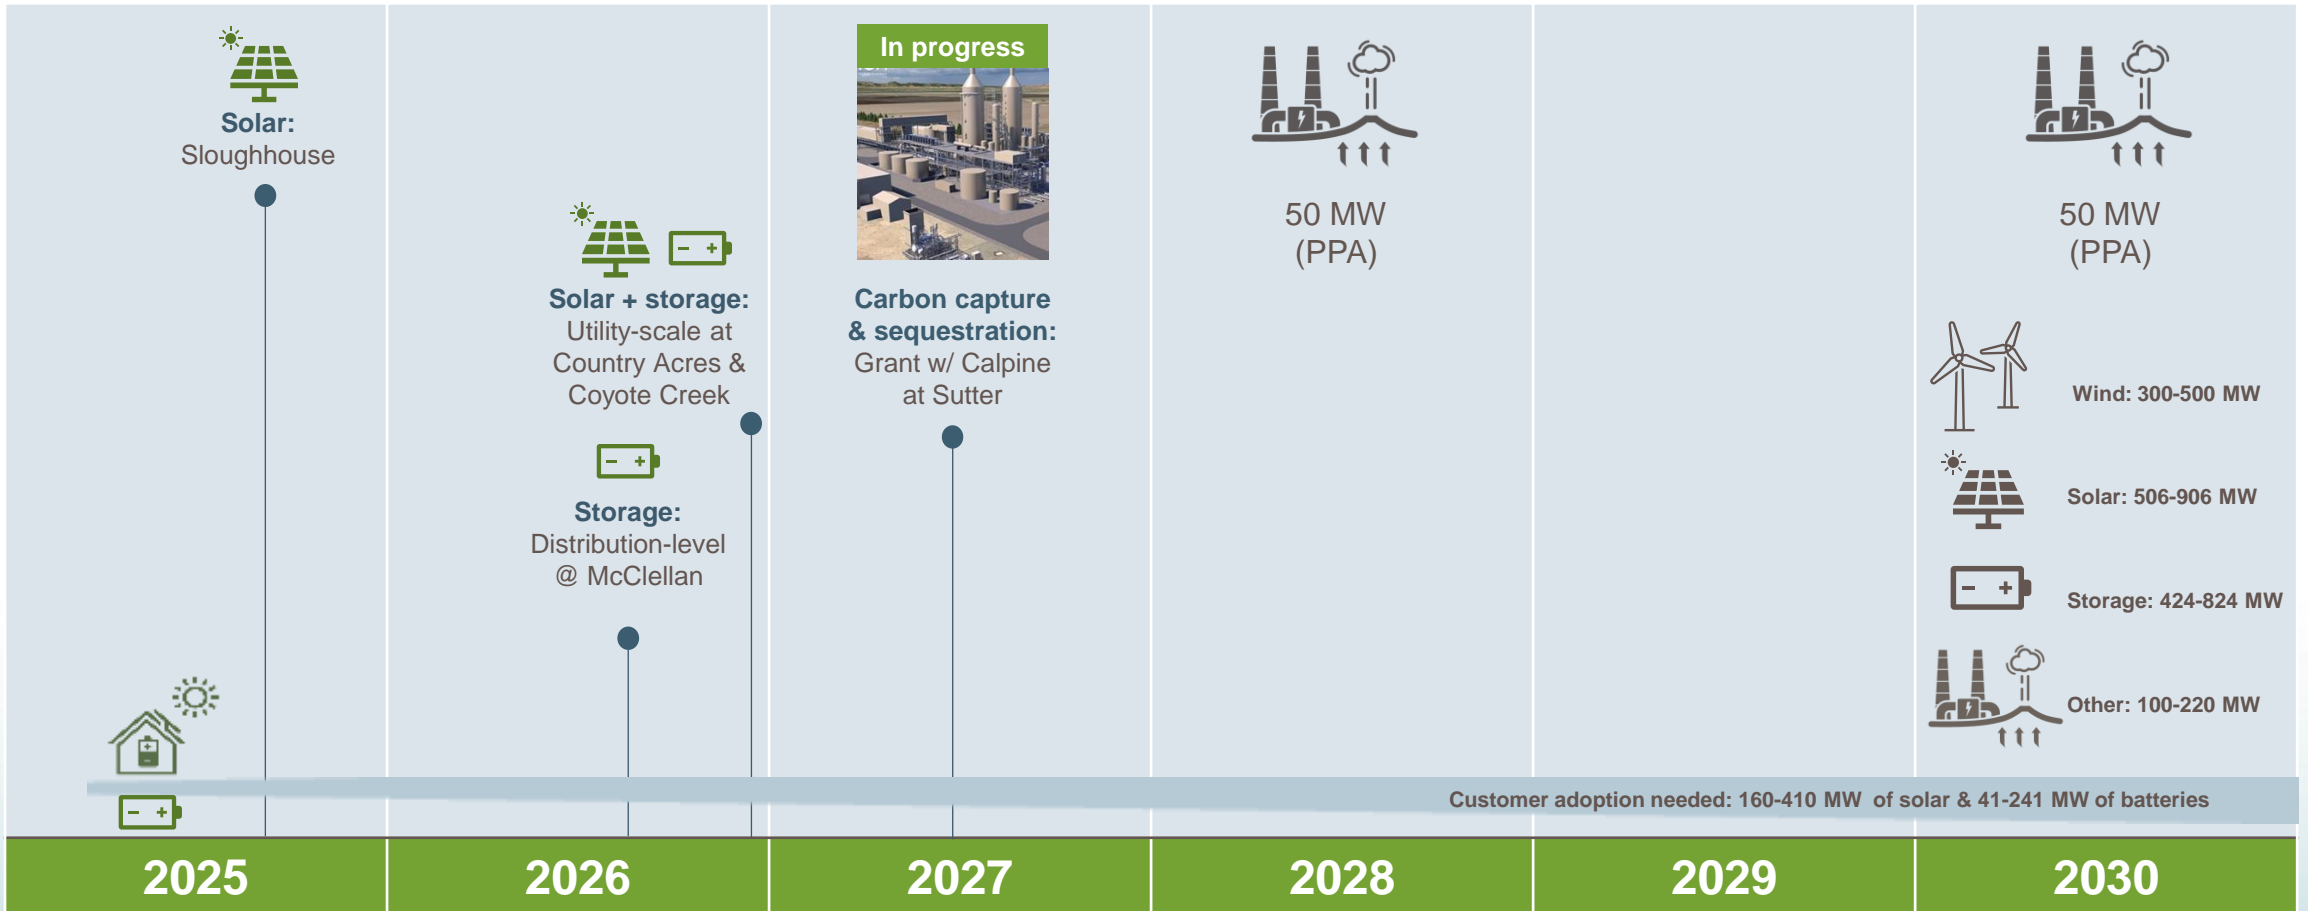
Solar:
Sloughhouse

Solar + storage:
Utility-scale at Country Acres & Coyote Creek

Storage:
Distribution-level @ McClellan

In progress

Carbon capture & sequestration:
Grant w/ Calpine at Sutter

50 MW
(PPA)

50 MW
(PPA)

Wind: 300-500 MW

Solar: 506-906 MW

Storage: 424-824 MW

Other: 100-220 MW

Customer adoption needed: 160-410 MW of solar & 41-241 MW of batteries

2025

2026

2027

2028

2029

2030